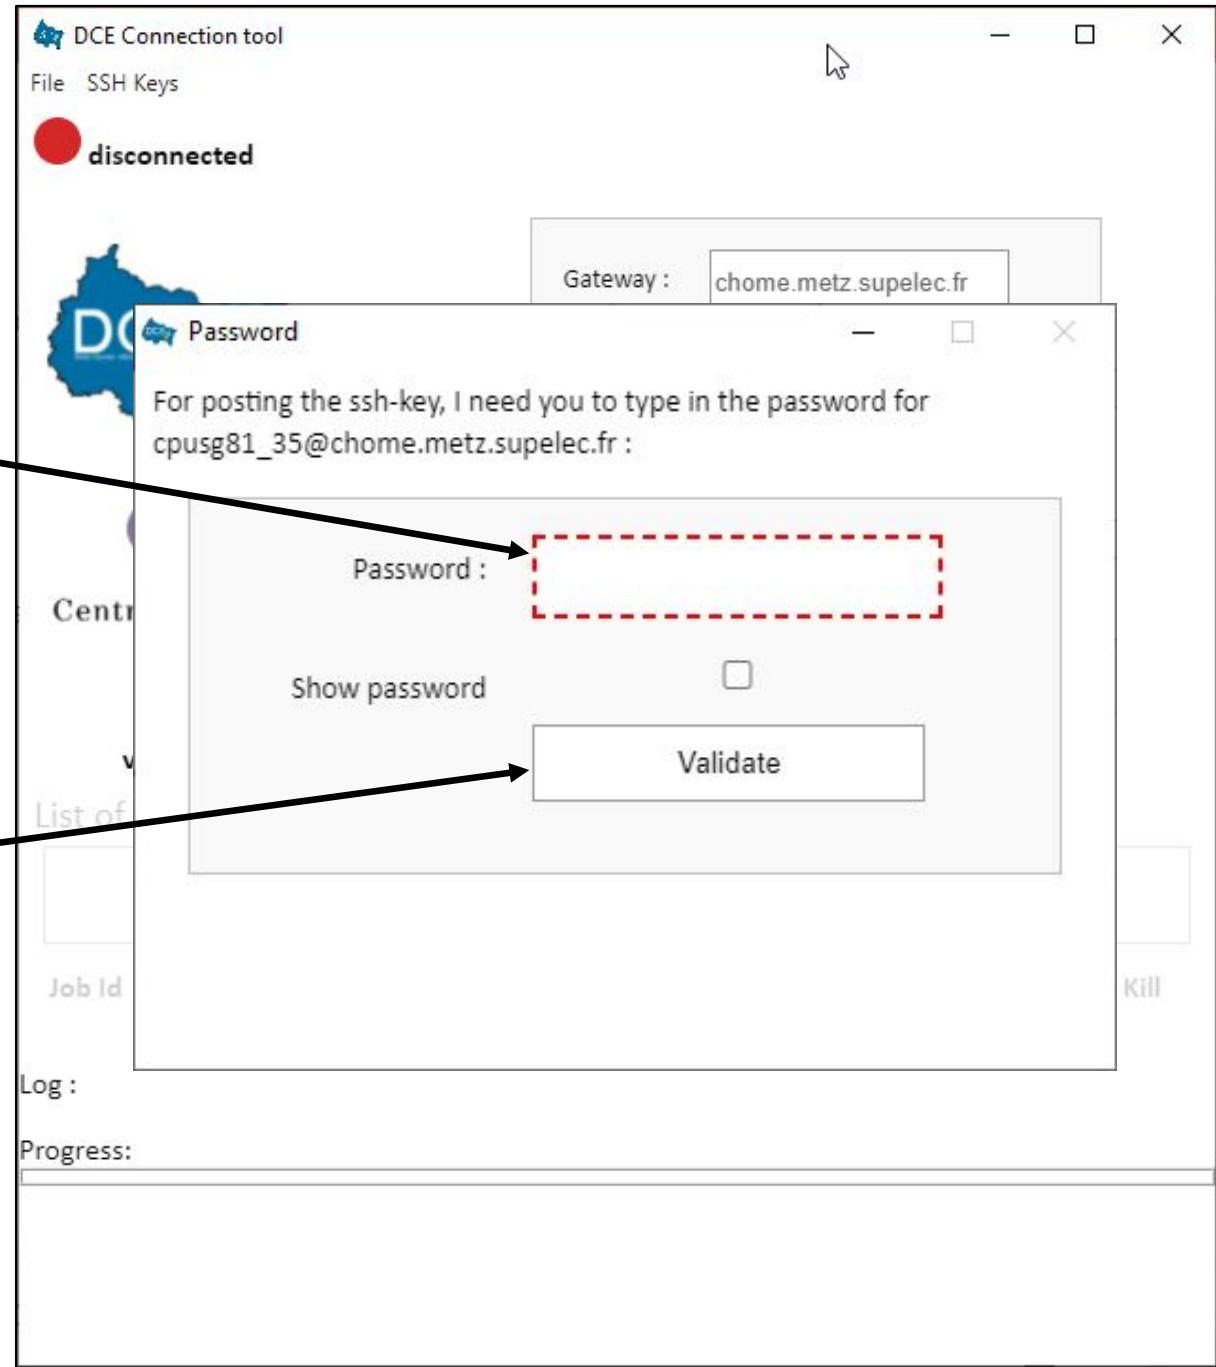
DCE Connection tool

File SSH Keys

disconnected

Gateway : chome.metz.supelec.fr

DC

Password

For posting the ssh-key, I need you to type in the password for cpusg81_35@chome.metz.supelec.fr :

Password :

Show password

Validate

Centr

List of

Job Id

Kill

Log :

Progress: